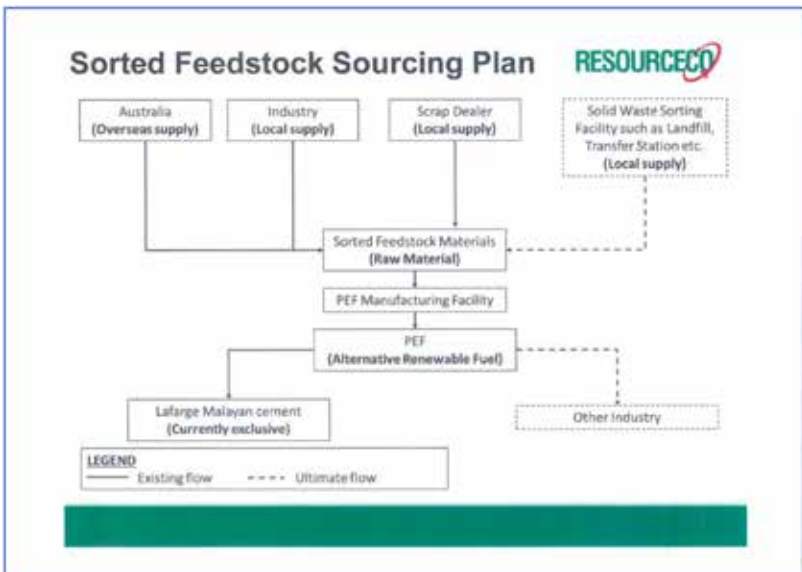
Sorted Feedstock Sourcing Plan

RESOURCECO

Australia
(Overseas supply)

Industry
(Local supply)

Scrap Dealer
(Local supply)

Solid Waste Sorting Facility such as Landfill, Transfer Station etc.
(Local supply)

Sorted Feedstock Materials
(Raw Material)

PEF Manufacturing Facility

PEF
(Alternative Renewable Fuel)

Lafarge Malayan cement
(Currently exclusive)

Other Industry

LEGEND
Existing flow
Ultimate flow